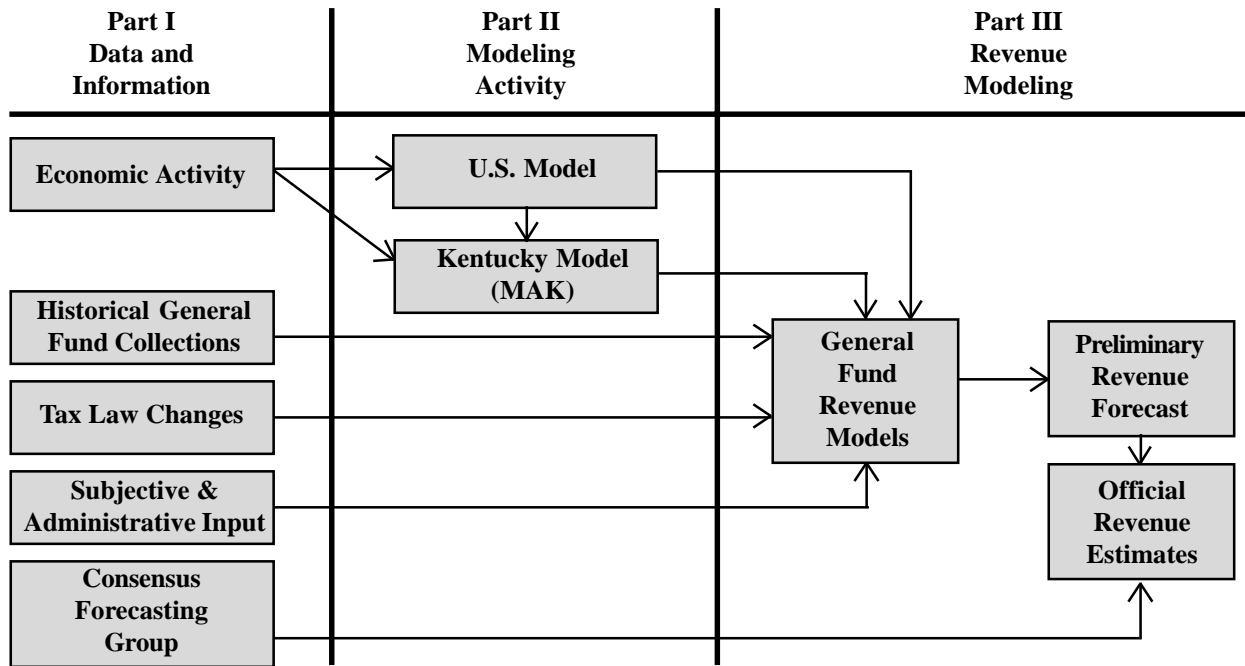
Part I
Data and Information

Part II
Modeling Activity

Part III
Revenue Modeling

Economic Activity

U.S. Model

Kentucky Model (MAK)

Historical General Fund Collections

Tax Law Changes

Subjective & Administrative Input

Consensus Forecasting Group

General Fund Revenue Models

Preliminary Revenue Forecast

Official Revenue Estimates